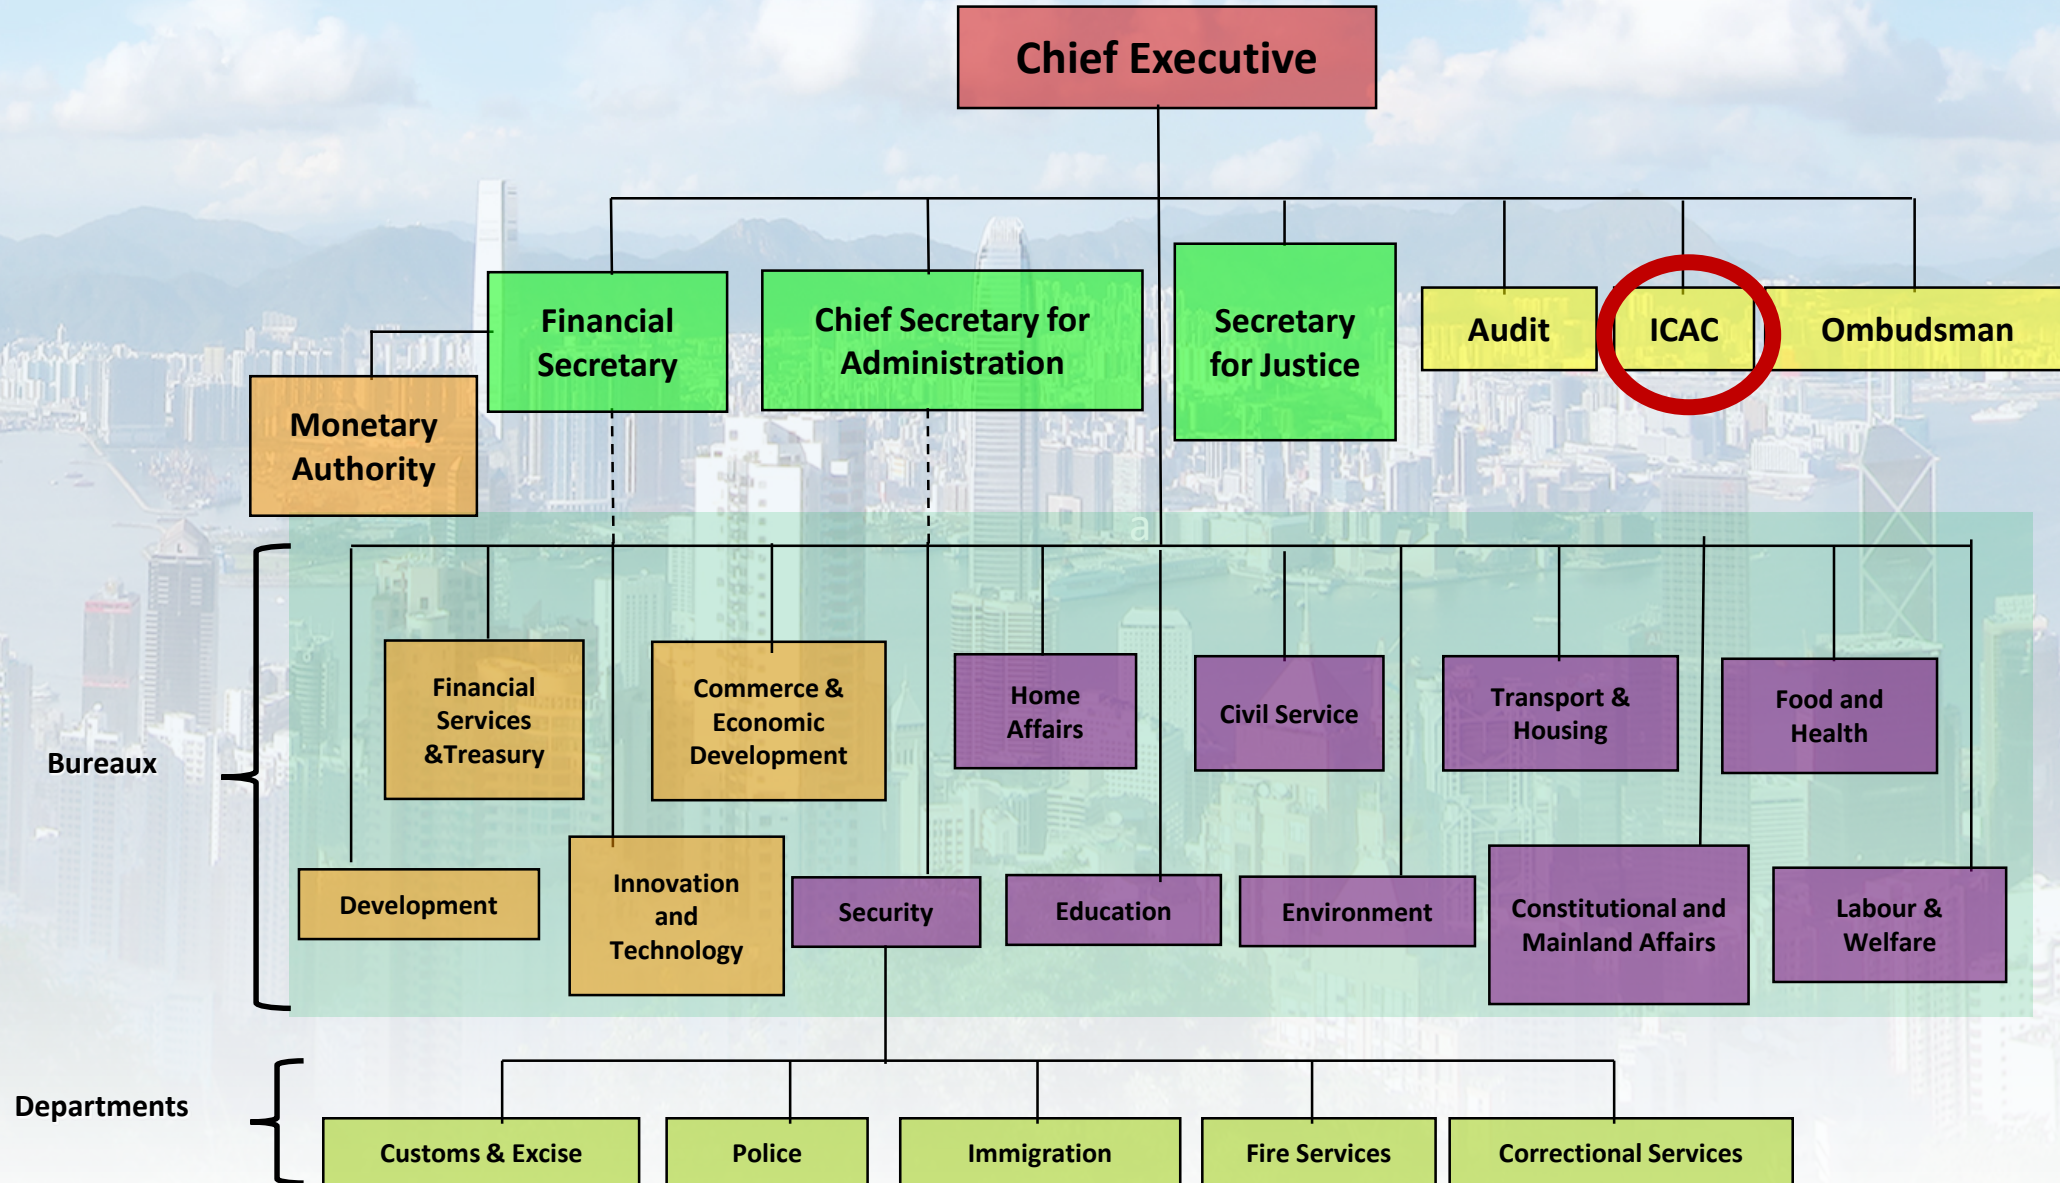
Chief Executive

Monetary Authority

Financial Secretary

Chief Secretary for Administration

Secretary for Justice

Audit

ICAC

Ombudsman

Bureaux

Financial Services &Treasury

Commerce & Economic Development

Home Affairs

Civil Service

Transport & Housing

Food and Health

Development

Innovation and Technology

Security

Education

Environment

Constitutional and Mainland Affairs

Labour & Welfare

Departments

Customs & Excise

Police

Immigration

Fire Services

Correctional Services